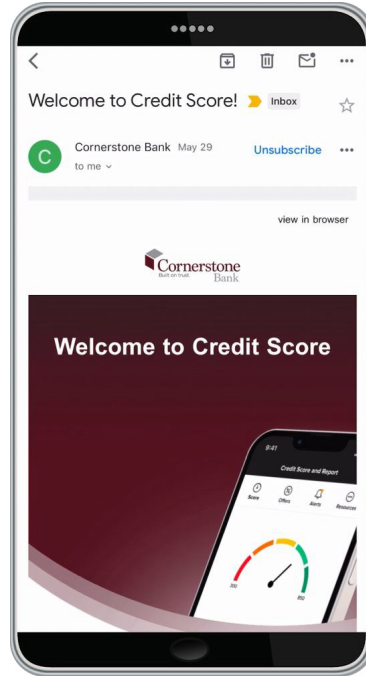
Welcome to Credit Score! Inbox

C Cornerstone Bank May 29 Unsubscribe
to me

view in browser

Cornerstone
Built on trust
Bank

Welcome to Credit Score

9:41
Credit Score and Report
Score Offers Alerts Resources
300 850